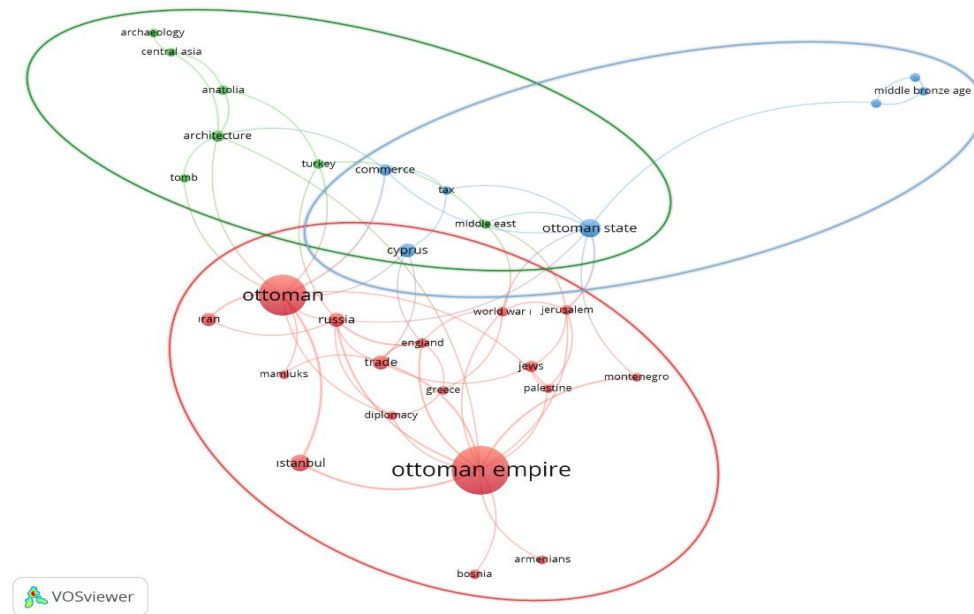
archaeology
central asia
anatolia
architecture
tomb
turkey
commerce
tax
middle east
ottoman state
middle bronze age
cyprus
ottoman
iran
russia
world war i
jerusalem
england
trade
jews
mamluks
greece
palestine
montenegro
diplomacy
istanbul
ottoman empire
armenians
bosnia
VOSviewer